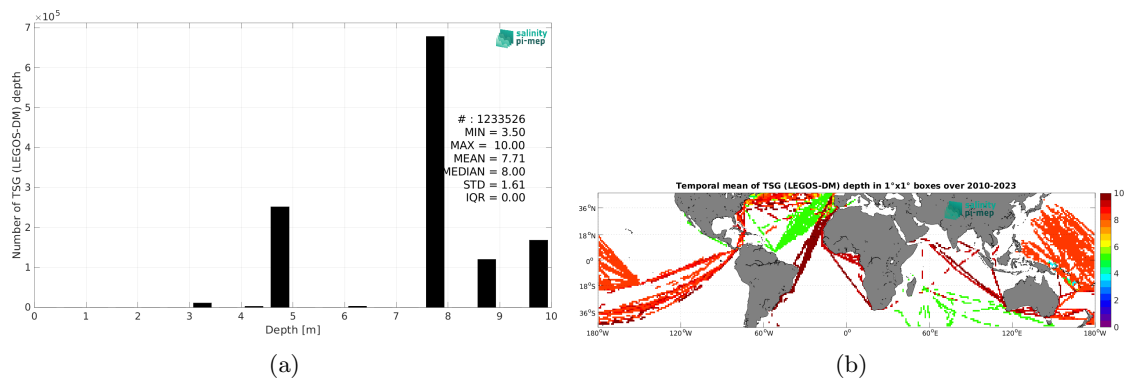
$\times10^5$
7
6
5
4
3
2
1
0
Number of TSG (LEGOS-DM) depth
salinity pi-mep
# : 1233526
MIN = 3.50
MAX = 10.00
MEAN = 7.71
MEDIAN = 8.00
STD = 1.61
IQR = 0.00
0 1 2 3 4 5 6 7 8 9 10
Depth [m]
(a)

Temporal mean of TSG (LEGOS-DM) depth in 1°x1° boxes over 2010-2023
salinity pi-mep
36°N
18°N
0°
18°S
36°S
180°W 120°W 60°W 0° 60°E 120°E 180°W
10
8
6
4
2
0
(b)